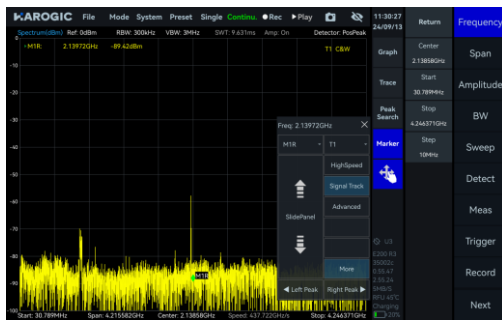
HAROGIC File Mode System Preset Single Continu. ●Rec ▶Play

Spectrum(dBm) Ref: 0dBm RBW: 300kHz VBW: 3MHz SWT: 9.631ms Amp: On Detector: PosPeak

M1R: 2.13972GHz -89.42dBm T1 C&W

-10
-20
-30
-40
-50
-60
-70
-80
-90
-100

M1R

Start: 30.78MHz Span: 4.215582GHz Center: 2.13858GHz Speed: 437.722GHz/s Stop: 4.246371GHz

Freq: 2.13972GHz ✕

M1R T1

HighSpeed

Signal Track

Advanced

SlidePanel

More

◀ Left Peak Right Peak ▶

11:30:27
24/09/13

Return

Graph

Center
2.13858GHz

Trace

Start
30.78MHz

Peak Search

Stop
4.246371GHz

Marker

Step
10MHz

Frequency

Span

Amplitude

BW

Sweep

Detect

Meas

Trigger

Record

Next

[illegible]
0.55.47
2.55.24
SMB/S
RFU 41°C
Charging
100%